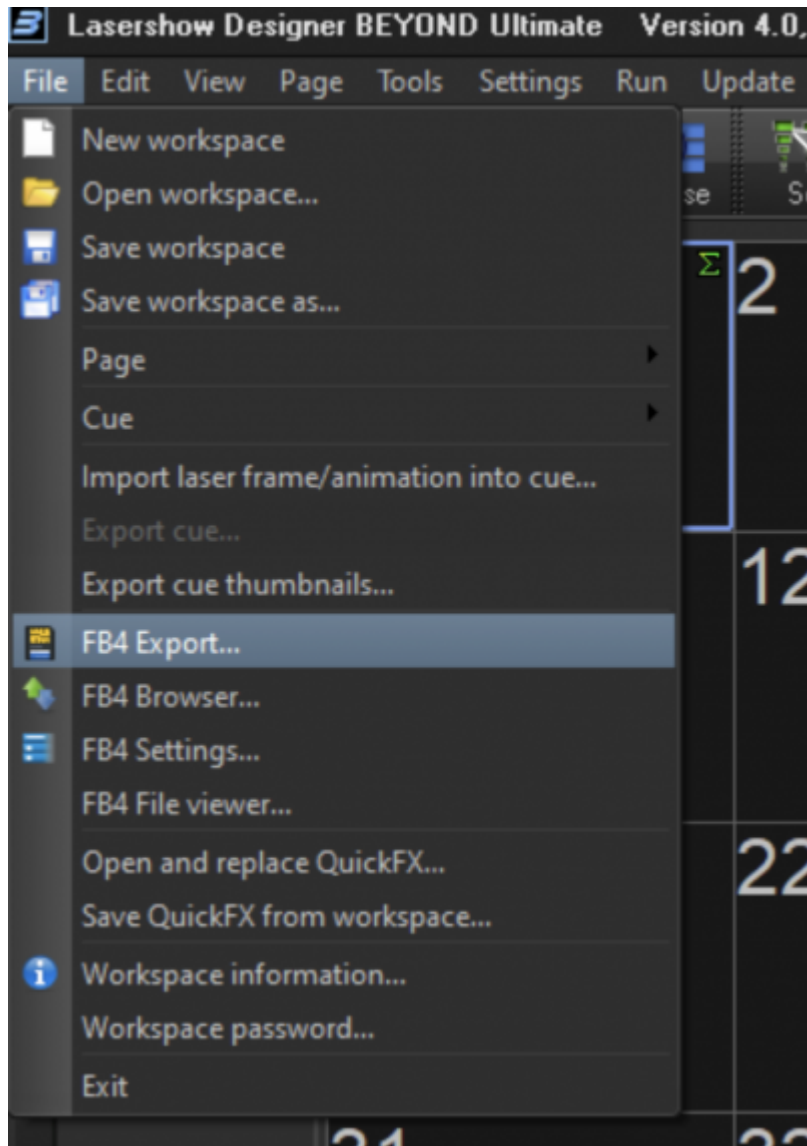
Lasershow Designer BEYOND Ultimate Version 4.0,

File Edit View Page Tools Settings Run Update

New workspace
Open workspace...
Save workspace
Save workspace as...
Page
Cue
Import laser frame/animation into cue...
Export cue...
Export cue thumbnails...
FB4 Export...
FB4 Browser...
FB4 Settings...
FB4 File viewer...
Open and replace QuickFX...
Save QuickFX from workspace...
Workspace information...
Workspace password...
Exit

se

Σ

2

12

22